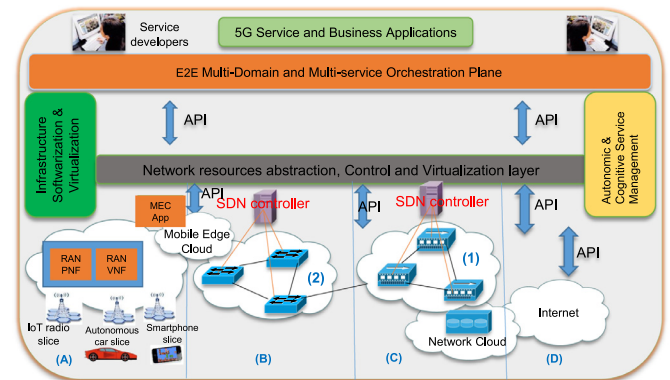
Service developers

5G Service and Business Applications

E2E Multi-Domain and Multi-service Orchestration Plane

Infrastructure Softwarization & Virtualization

API

API

Autonomic & Cognitive Service Management

Network resources abstraction, Control and Virtualization layer

API

MEC App

SDN controller

API

SDN controller

API

Mobile Edge Cloud

RAN PNF

RAN VNF

(2)

(1)

API

Internet

IoT radio slice

Autonomous car slice

Smartphone slice

Network Cloud

(A)

(B)

(C)

(D)